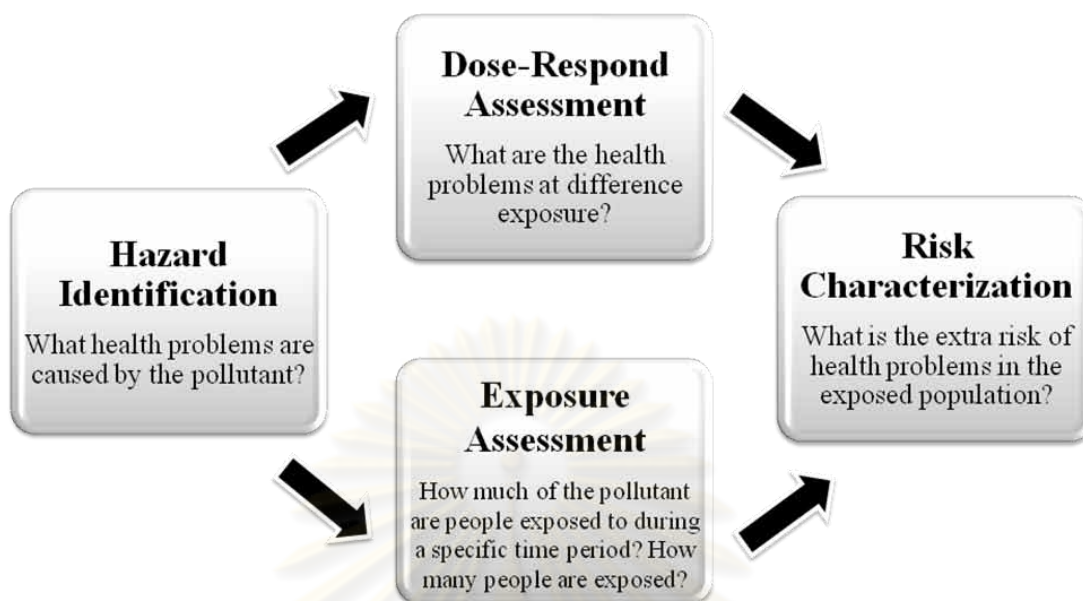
Hazard Identification

What health problems are caused by the pollutant?

Dose-Respond Assessment

What are the health problems at difference exposure?

Exposure Assessment

How much of the pollutant are people exposed to during a specific time period? How many people are exposed?

Risk Characterization

What is the extra risk of health problems in the exposed population?